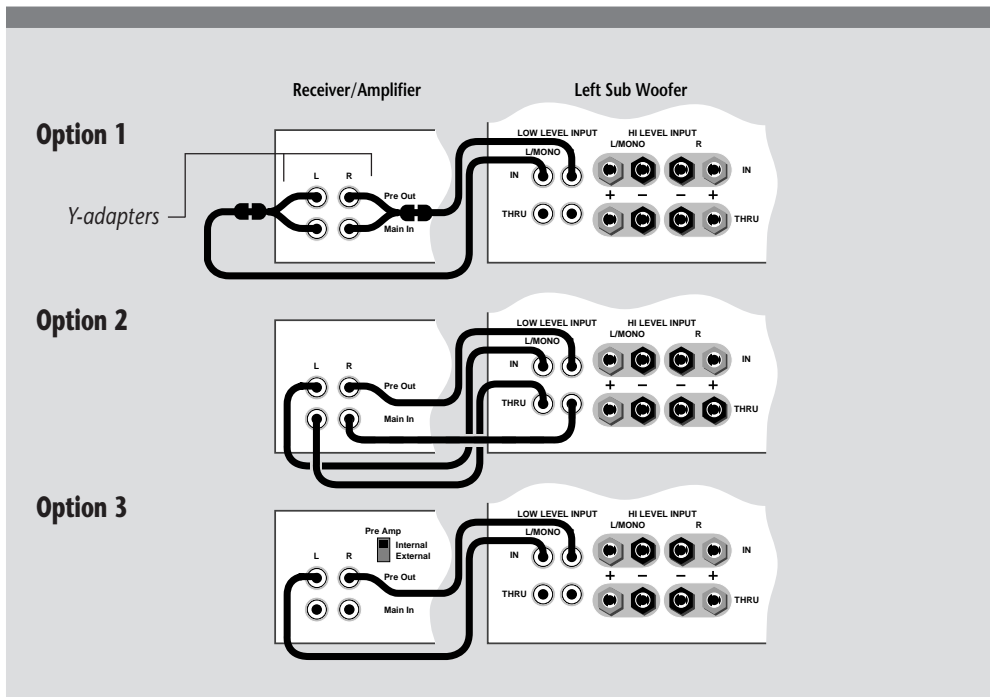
Receiver/Amplifier

Left Sub Woofer

Option 1

Y-adapters

L R

Pre Out

Main In

LOW LEVEL INPUT

L/MONO

IN

THRU

HI LEVEL INPUT

L/MONO R

IN

+ − − +

THRU

Option 2

L R

Pre Out

Main In

LOW LEVEL INPUT

L/MONO

IN

THRU

HI LEVEL INPUT

L/MONO R

IN

+ − − +

THRU

Option 3

Pre Amp

Internal

External

L R

Pre Out

Main In

LOW LEVEL INPUT

L/MONO

IN

THRU

HI LEVEL INPUT

L/MONO R

IN

+ − − +

THRU